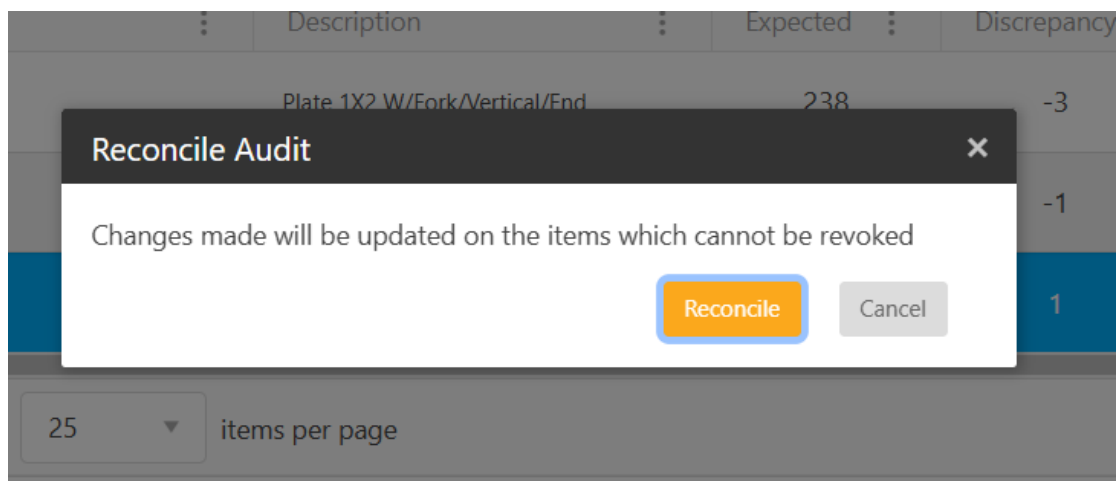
| | Description | Expected | Discrepancy |
|---|---|---|---|
| | Plate 1X2 W/Fork/Vertical/End | 238 | -3 |
| | | | -1 |
| | | | 1 |

Reconcile Audit ×

Changes made will be updated on the items which cannot be revoked

Reconcile Cancel

25 ▾ items per page